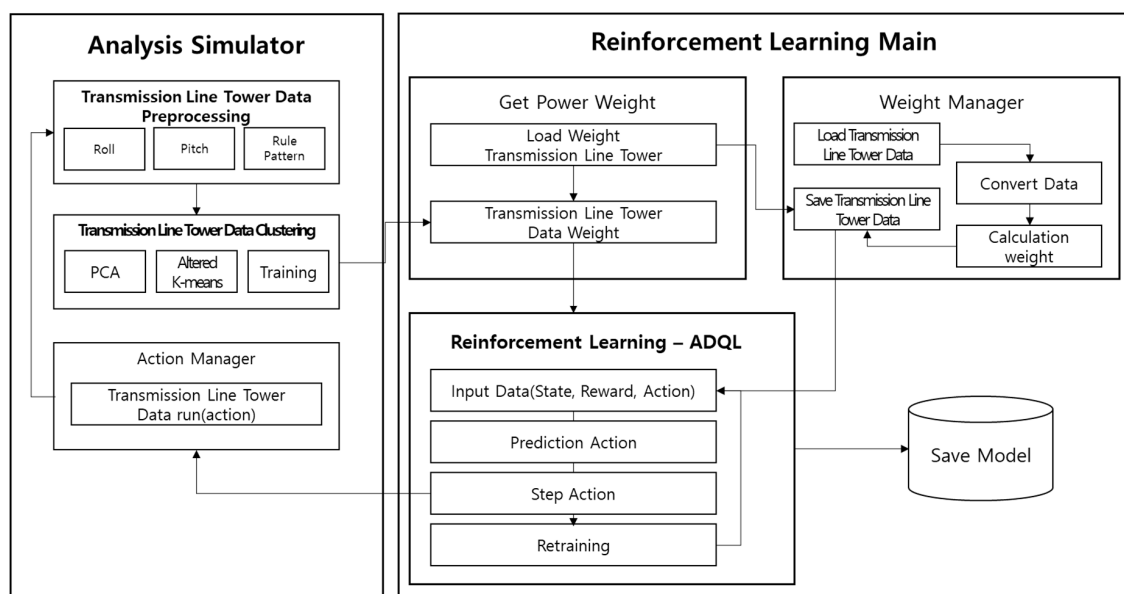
Analysis Simulator

Transmission Line Tower Data Preprocessing

Roll

Pitch

Rule Pattern

Transmission Line Tower Data Clustering

PCA

Altered K-means

Training

Action Manager

Transmission Line Tower Data run(action)

Reinforcement Learning Main

Get Power Weight

Load Weight Transmission Line Tower

Transmission Line Tower Data Weight

Weight Manager

Load Transmission Line Tower Data

Convert Data

Save Transmission Line Tower Data

Calculation weight

Reinforcement Learning – ADQL

Input Data(State, Reward, Action)

Prediction Action

Step Action

Retraining

Save Model